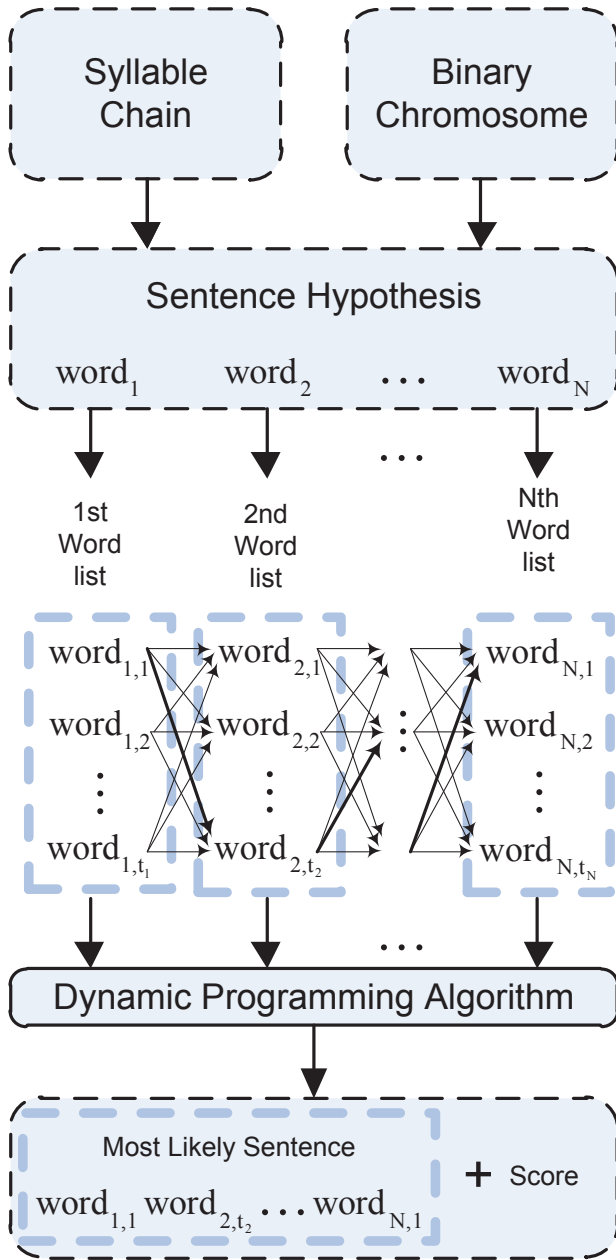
Syllable Chain

Binary Chromosome

Sentence Hypothesis

$\text{word}_1$ $\text{word}_2$ … $\text{word}_N$

…

1st Word list

2nd Word list

Nth Word list

$\text{word}_{1,1}$
$\text{word}_{1,2}$
⋮
$\text{word}_{1,t_1}$

$\text{word}_{2,1}$
$\text{word}_{2,2}$
⋮
$\text{word}_{2,t_2}$

⋮

$\text{word}_{N,1}$
$\text{word}_{N,2}$
⋮
$\text{word}_{N,t_N}$

…

Dynamic Programming Algorithm

Most Likely Sentence

$\text{word}_{1,1}$ $\text{word}_{2,t_2}$ … $\text{word}_{N,1}$

+ Score